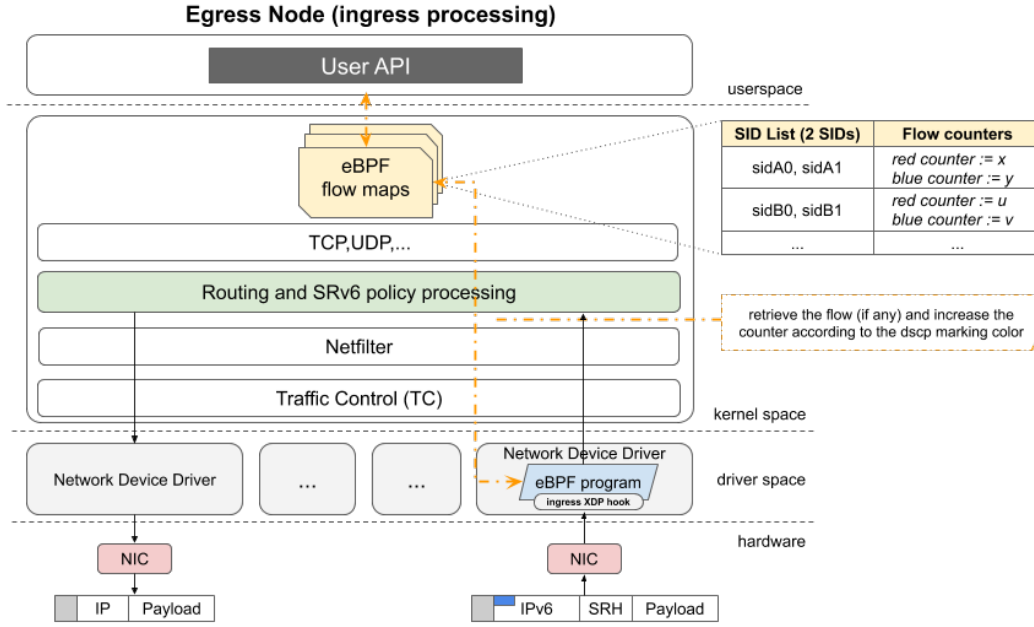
Egress Node (ingress processing)

User API

userspace

eBPF flow maps

| SID List (2 SIDs) | Flow counters |
|---|---|
| sidA0, sidA1 | red counter := x<br>blue counter := y |
| sidB0, sidB1 | red counter := u<br>blue counter := v |
| ... | ... |

TCP,UDP,...

Routing and SRv6 policy processing

retrieve the flow (if any) and increase the counter according to the dscp marking color

Netfilter

Traffic Control (TC)

kernel space

Network Device Driver

...

...

Network Device Driver

eBPF program

ingress XDP hook

driver space

hardware

NIC

NIC

IP | Payload

IPv6 | SRH | Payload